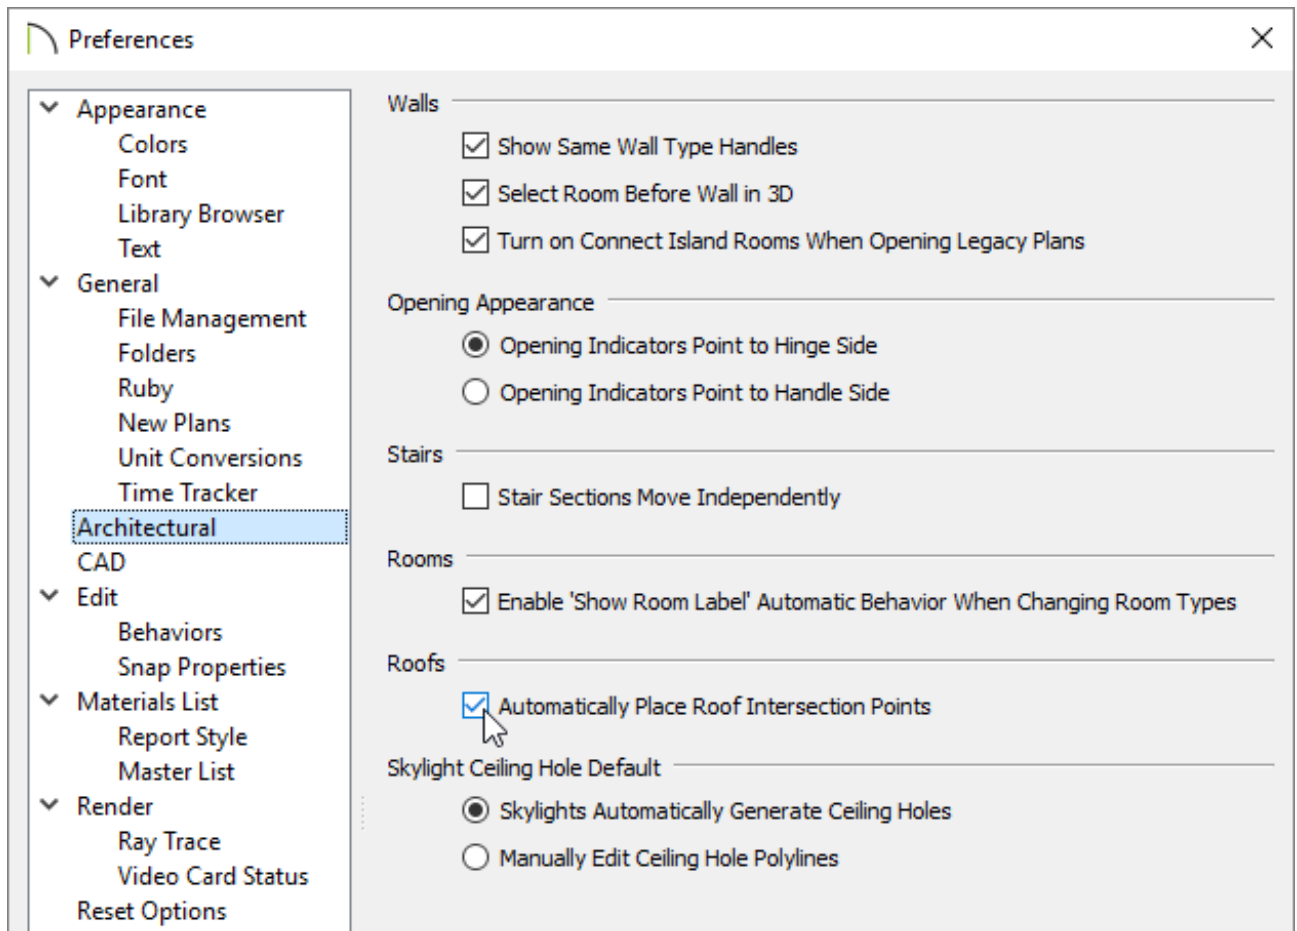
Preferences

Appearance
Colors
Font
Library Browser
Text
General
File Management
Folders
Ruby
New Plans
Unit Conversions
Time Tracker
Architectural
CAD
Edit
Behaviors
Snap Properties
Materials List
Report Style
Master List
Render
Ray Trace
Video Card Status
Reset Options

Walls
Show Same Wall Type Handles
Select Room Before Wall in 3D
Turn on Connect Island Rooms When Opening Legacy Plans

Opening Appearance
Opening Indicators Point to Hinge Side
Opening Indicators Point to Handle Side

Stairs
Stair Sections Move Independently

Rooms
Enable 'Show Room Label' Automatic Behavior When Changing Room Types

Roofs
Automatically Place Roof Intersection Points

Skylight Ceiling Hole Default
Skylights Automatically Generate Ceiling Holes
Manually Edit Ceiling Hole Polylines